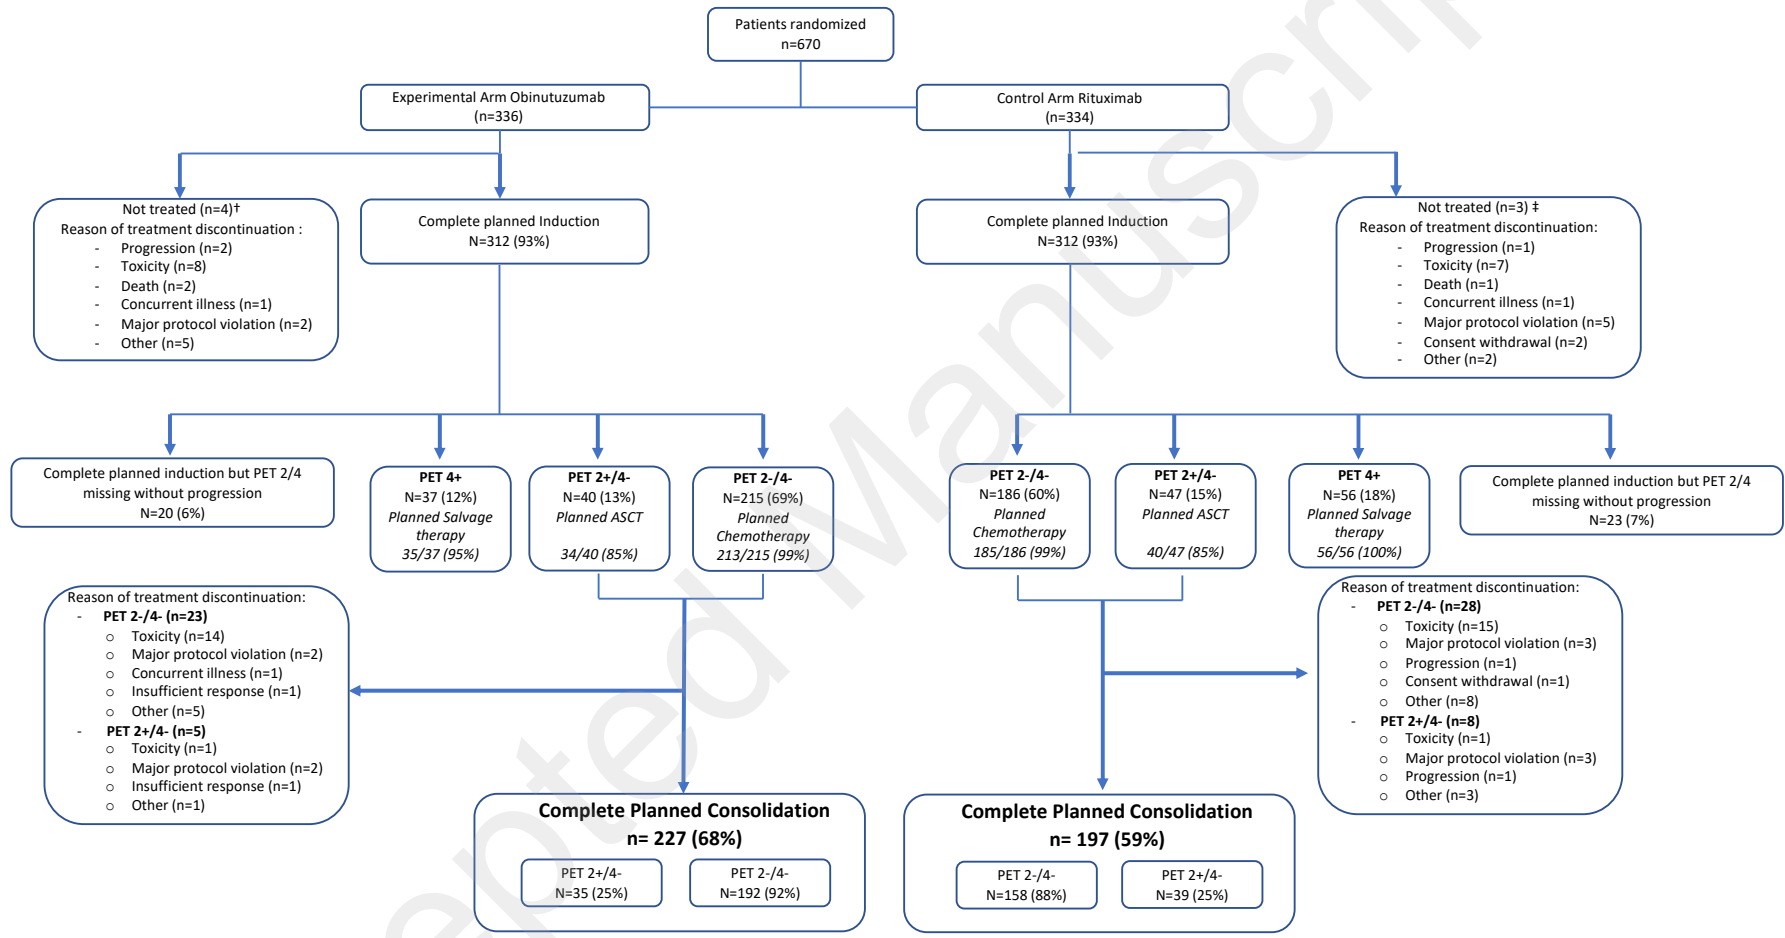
Patients randomized
n=670

Experimental Arm Obinutuzumab
(n=336)

Control Arm Rituximab
(n=334)

Not treated (n=4)†
Reason of treatment discontinuation :
- Progression (n=2)
- Toxicity (n=8)
- Death (n=2)
- Concurrent illness (n=1)
- Major protocol violation (n=2)
- Other (n=5)

Complete planned Induction
N=312 (93%)

Complete planned Induction
N=312 (93%)

Not treated (n=3) ‡
Reason of treatment discontinuation:
- Progression (n=1)
- Toxicity (n=7)
- Death (n=1)
- Concurrent illness (n=1)
- Major protocol violation (n=5)
- Consent withdrawal (n=2)
- Other (n=2)

Complete planned induction but PET 2/4 missing without progression
N=20 (6%)

PET 4+
N=37 (12%)
Planned Salvage therapy
35/37 (95%)

PET 2+/4-
N=40 (13%)
Planned ASCT
34/40 (85%)

PET 2-/4-
N=215 (69%)
Planned Chemotherapy
213/215 (99%)

PET 2-/4-
N=186 (60%)
Planned Chemotherapy
185/186 (99%)

PET 2+/4-
N=47 (15%)
Planned ASCT
40/47 (85%)

PET 4+
N=56 (18%)
Planned Salvage therapy
56/56 (100%)

Complete planned induction but PET 2/4 missing without progression
N=23 (7%)

Reason of treatment discontinuation:
- PET 2-/4- (n=23)
o Toxicity (n=14)
o Major protocol violation (n=2)
o Concurrent illness (n=1)
o Insufficient response (n=1)
o Other (n=5)
- PET 2+/4- (n=5)
o Toxicity (n=1)
o Major protocol violation (n=2)
o Insufficient response (n=1)
o Other (n=1)

Reason of treatment discontinuation:
- PET 2-/4- (n=28)
o Toxicity (n=15)
o Major protocol violation (n=3)
o Progression (n=1)
o Consent withdrawal (n=1)
o Other (n=8)
- PET 2+/4- (n=8)
o Toxicity (n=1)
o Major protocol violation (n=3)
o Progression (n=1)
o Other (n=3)

Complete Planned Consolidation
n= 227 (68%)
PET 2+/4-
N=35 (25%)
PET 2-/4-
N=192 (92%)

Complete Planned Consolidation
n= 197 (59%)
PET 2-/4-
N=158 (88%)
PET 2+/4-
N=39 (25%)

Accepted Manuscript